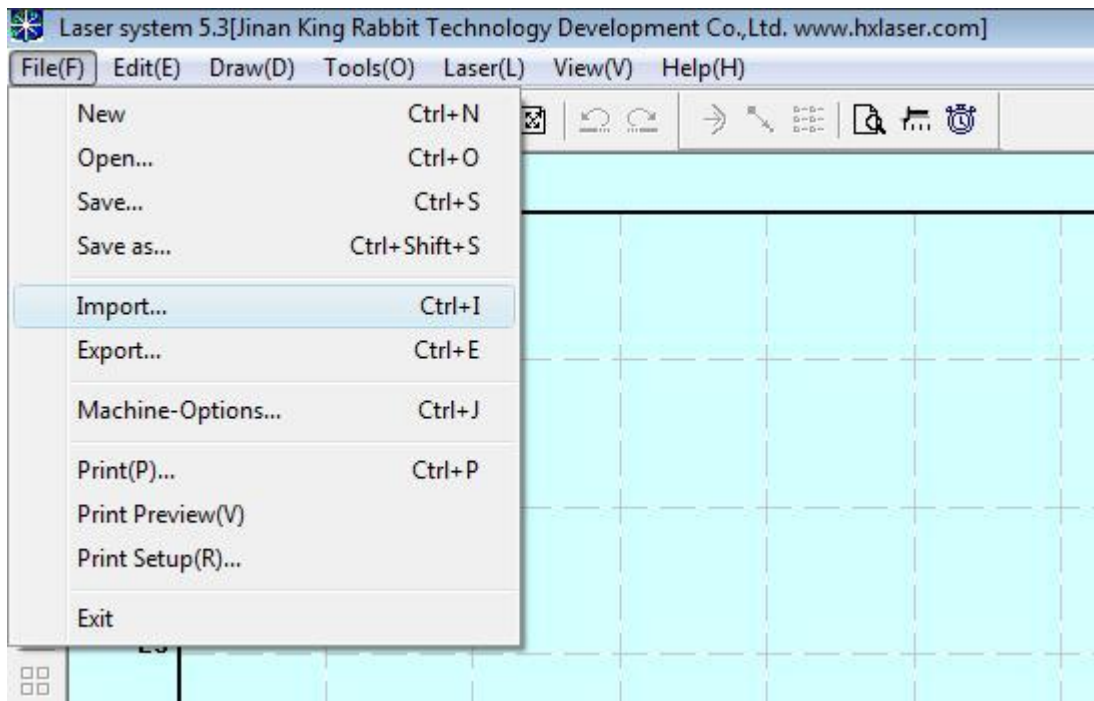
Laser system 5.3[Jinan King Rabbit Technology Development Co.,Ltd. www.hxlaser.com]

File(F) Edit(E) Draw(D) Tools(O) Laser(L) View(V) Help(H)

New Ctrl+N
Open... Ctrl+O
Save... Ctrl+S
Save as... Ctrl+Shift+S

Import... Ctrl+I
Export... Ctrl+E

Machine-Options... Ctrl+J

Print(P)... Ctrl+P
Print Preview(V)
Print Setup(R)...

Exit